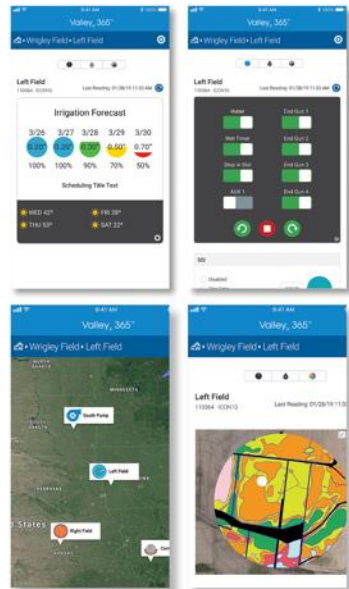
9:41 AM

Valley 365°

• Wrigley Field • Left Field

Left Field
110064 ICON10

Last Reading: 01/28/19 11:53 AM

Irrigation Forecast

| 3/26 | 3/27 | 3/28 | 3/29 | 3/30 |
|---|---|---|---|---|
| 0.20" | 0.20" | 0.30" | 0.50" | 0.70" |
| 100% | 100% | 90% | 70% | 50% |

Scheduling Title Text

WED 42°
THU 53°
FRI 28°
SAT 22°

9:41 AM

Valley 365°

• Wrigley Field • Left Field

Left Field
110064 ICON10

Last Reading: 01/28/19 11:53 AM

Water
Wet Timer
Stop in Slot
AUX 1
End Gun 1
End Gun 2
End Gun 3
End Gun 4

Disabled

9:41 AM

Valley 365°

• Wrigley Field • Left Field

MINNESOTA

South Pump

Left Field

States

Right Field

9:41 AM

Valley 365°

• Wrigley Field • Left Field

Left Field
110064 ICON10

Last Reading: 01/28/19 11:5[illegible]